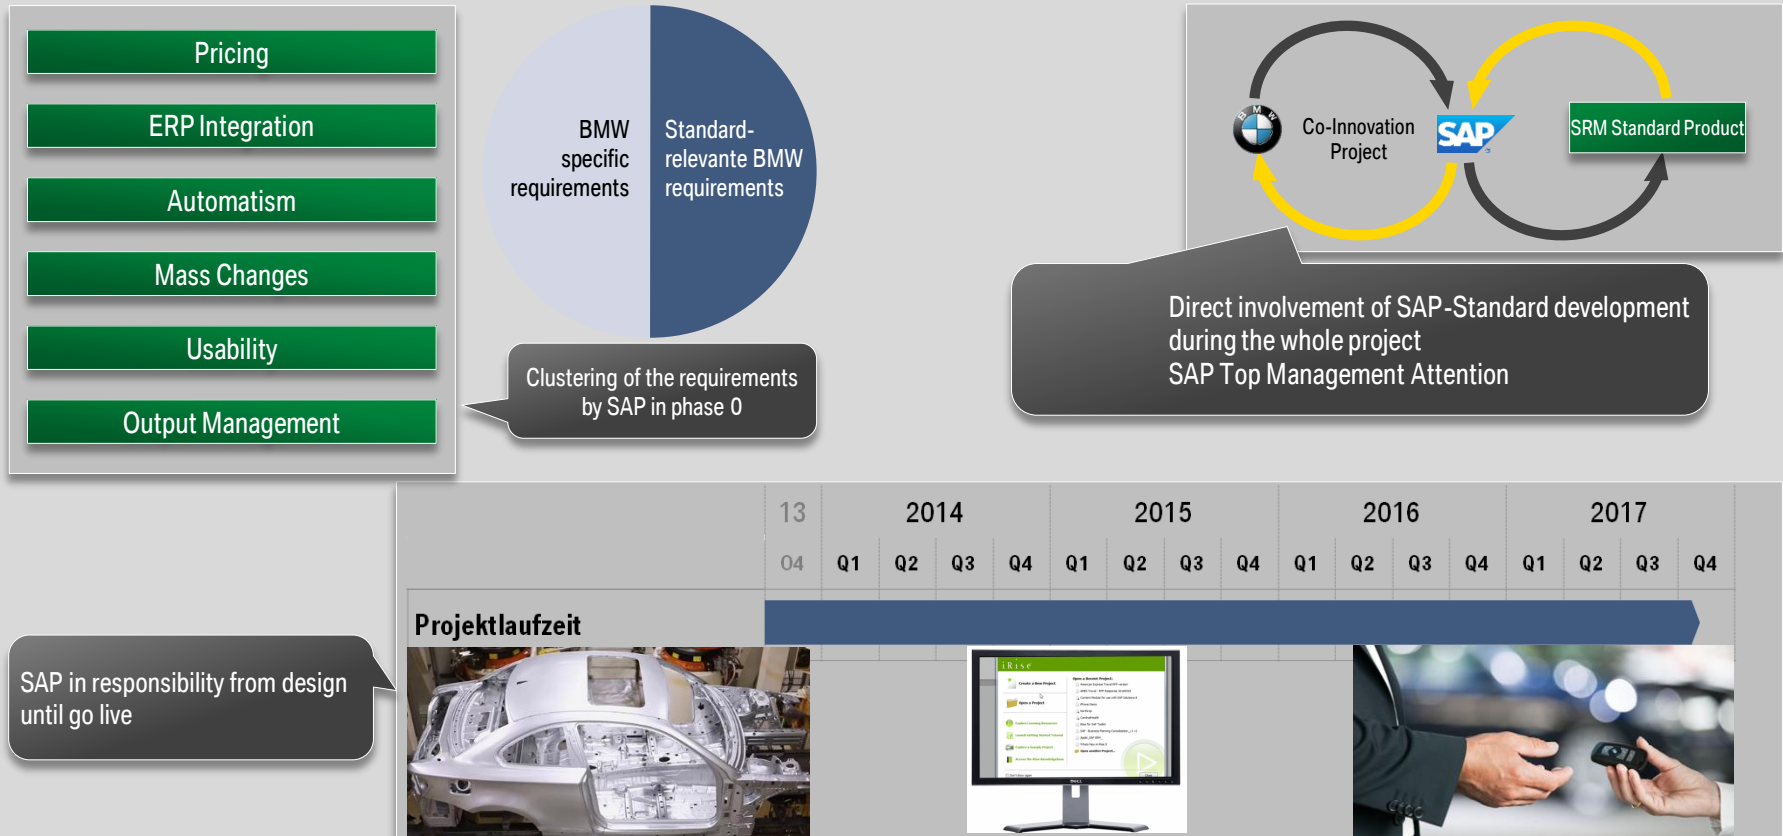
Pricing

ERP Integration

Automatism

Mass Changes

Usability

Output Management

BMW specific requirements

Standard-relevante BMW requirements

Clustering of the requirements by SAP in phase 0

BMW

Co-Innovation Project

SAP

SRM Standard Product

Direct involvement of SAP-Standard development during the whole project
SAP Top Management Attention

| 13 | 2014 | | | | 2015 | | | | 2016 | | | | 2017 | | | |
|---|---|---|---|---|---|---|---|---|---|---|---|---|---|---|---|---|
| 04 | Q1 | Q2 | Q3 | Q4 | Q1 | Q2 | Q3 | Q4 | Q1 | Q2 | Q3 | Q4 | Q1 | Q2 | Q3 | Q4 |

Projektlaufzeit

SAP in responsibility from design until go live

iRise